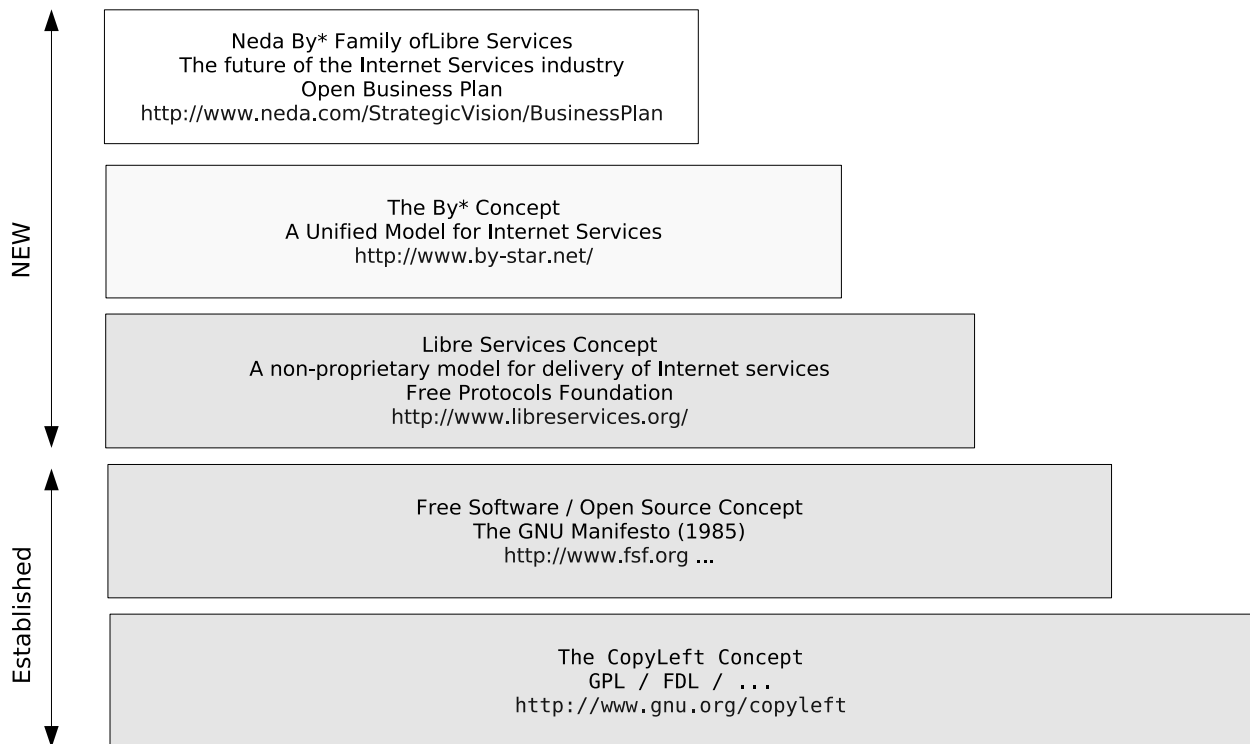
NEW

Neda By* Family ofLibre Services
The future of the Internet Services industry
Open Business Plan
http://www.neda.com/StrategicVision/BusinessPlan

The By* Concept
A Unified Model for Internet Services
http://www.by-star.net/

Libre Services Concept
A non-proprietary model for delivery of Internet services
Free Protocols Foundation
http://www.libreservices.org/

Established

Free Software / Open Source Concept
The GNU Manifesto (1985)
http://www.fsf.org ...

The CopyLeft Concept
GPL / FDL / ...
http://www.gnu.org/copyleft